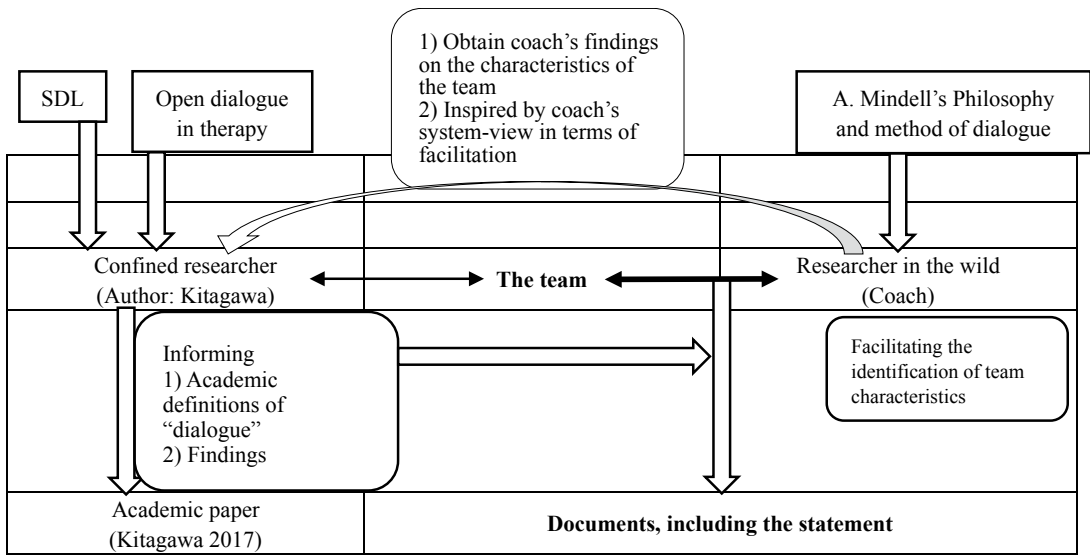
1) Obtain coach's findings on the characteristics of the team
2) Inspired by coach's system-view in terms of facilitation

SDL

Open dialogue in therapy

A. Mindell's Philosophy and method of dialogue

Confined researcher (Author: Kitagawa)

The team

Researcher in the wild (Coach)

Informing
1) Academic definitions of "dialogue"
2) Findings

Facilitating the identification of team characteristics

Academic paper (Kitagawa 2017)

Documents, including the statement